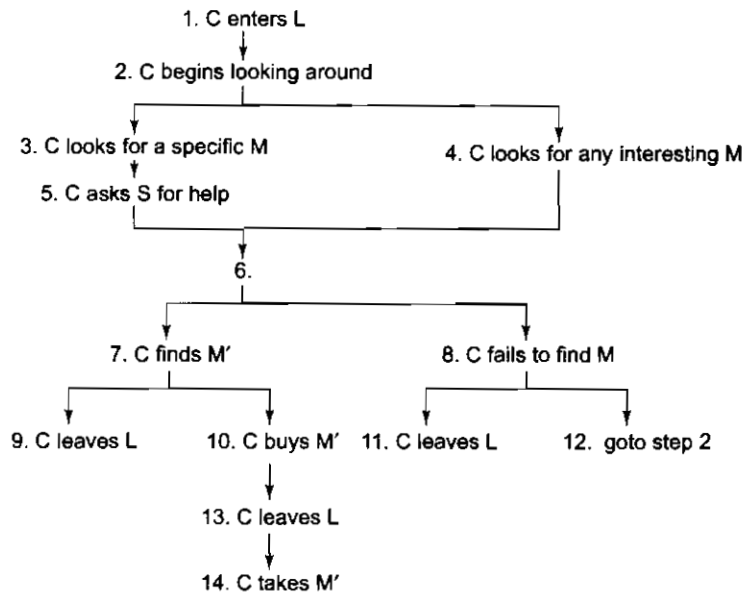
1. C enters L

2. C begins looking around

3. C looks for a specific M

4. C looks for any interesting M

5. C asks S for help

6.

7. C finds M′

8. C fails to find M

9. C leaves L

10. C buys M′

11. C leaves L

12. goto step 2

13. C leaves L

14. C takes M′